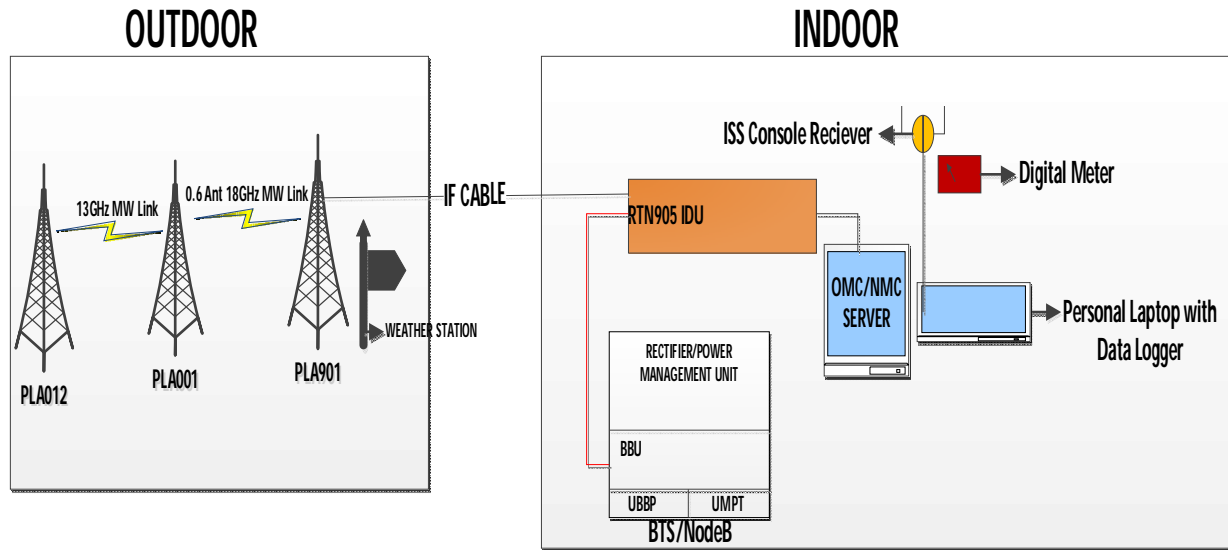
OUTDOOR

13GHz MW Link

0.6 Ant 18GHz MW Link

PLA012

PLA001

PLA901

WEATHER STATION

IF CABLE

INDOOR

ISS Console Reciever

Digital Meter

RTN905 IDU

OMC/NMC SERVER

Personal Laptop with Data Logger

RECTIFIER/POWER MANAGEMENT UNIT

BBU

UBBP

UMPT

BTS/NodeB